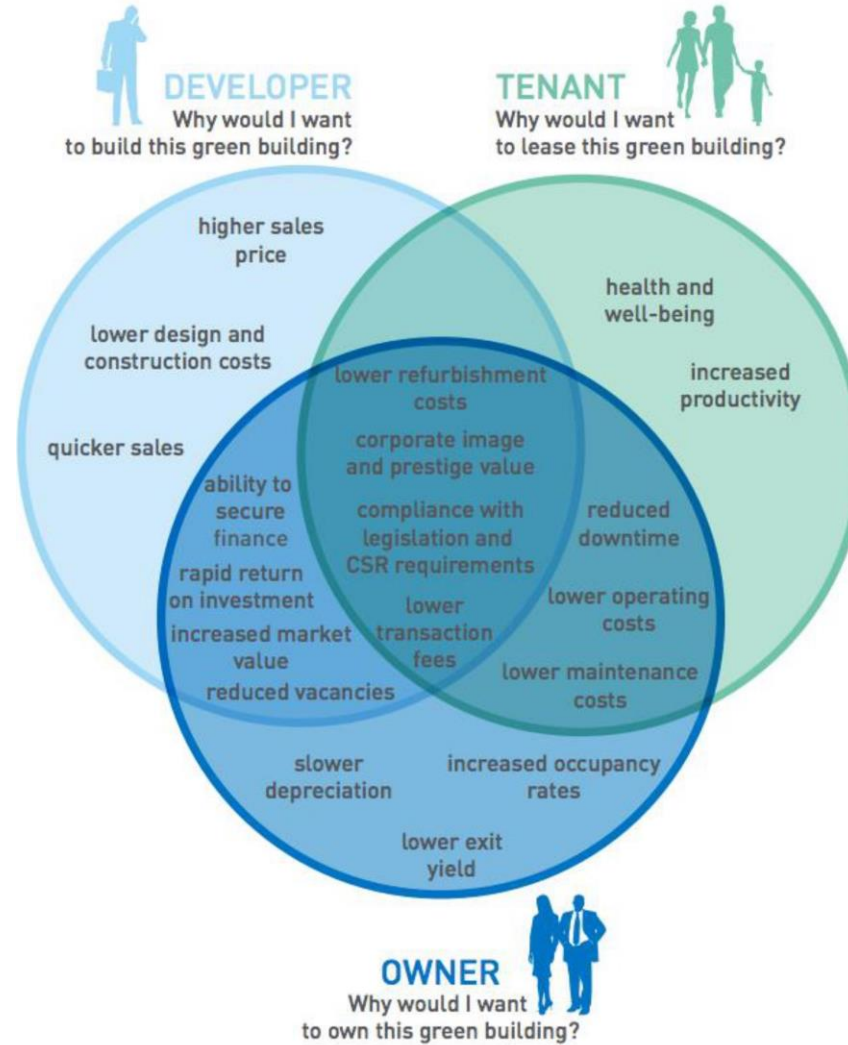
DEVELOPER
Why would I want to build this green building?

TENANT
Why would I want to lease this green building?

higher sales price

lower design and construction costs

quicker sales

health and well-being

increased productivity

lower refurbishment costs

corporate image and prestige value

compliance with legislation and CSR requirements

lower transaction fees

ability to secure finance

rapid return on investment

increased market value

reduced vacancies

reduced downtime

lower operating costs

lower maintenance costs

slower depreciation

increased occupancy rates

lower exit yield

OWNER
Why would I want to own this green building?